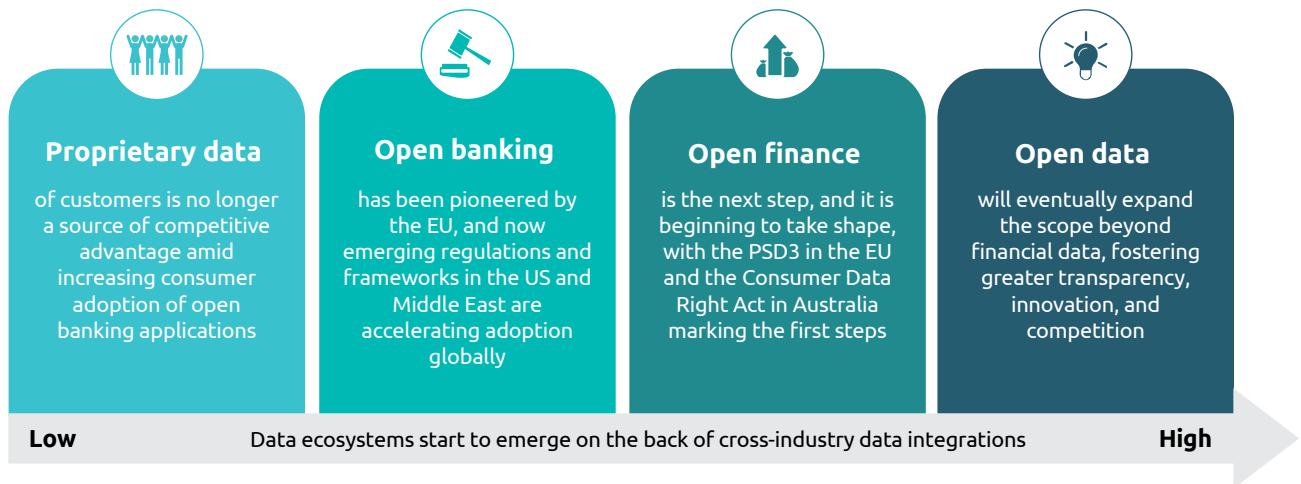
Proprietary data

of customers is no longer a source of competitive advantage amid increasing consumer adoption of open banking applications

Open banking

has been pioneered by the EU, and now emerging regulations and frameworks in the US and Middle East are accelerating adoption globally

Open finance

is the next step, and it is beginning to take shape, with the PSD3 in the EU and the Consumer Data Right Act in Australia marking the first steps

Open data

will eventually expand the scope beyond financial data, fostering greater transparency, innovation, and competition

Low

Data ecosystems start to emerge on the back of cross-industry data integrations

High